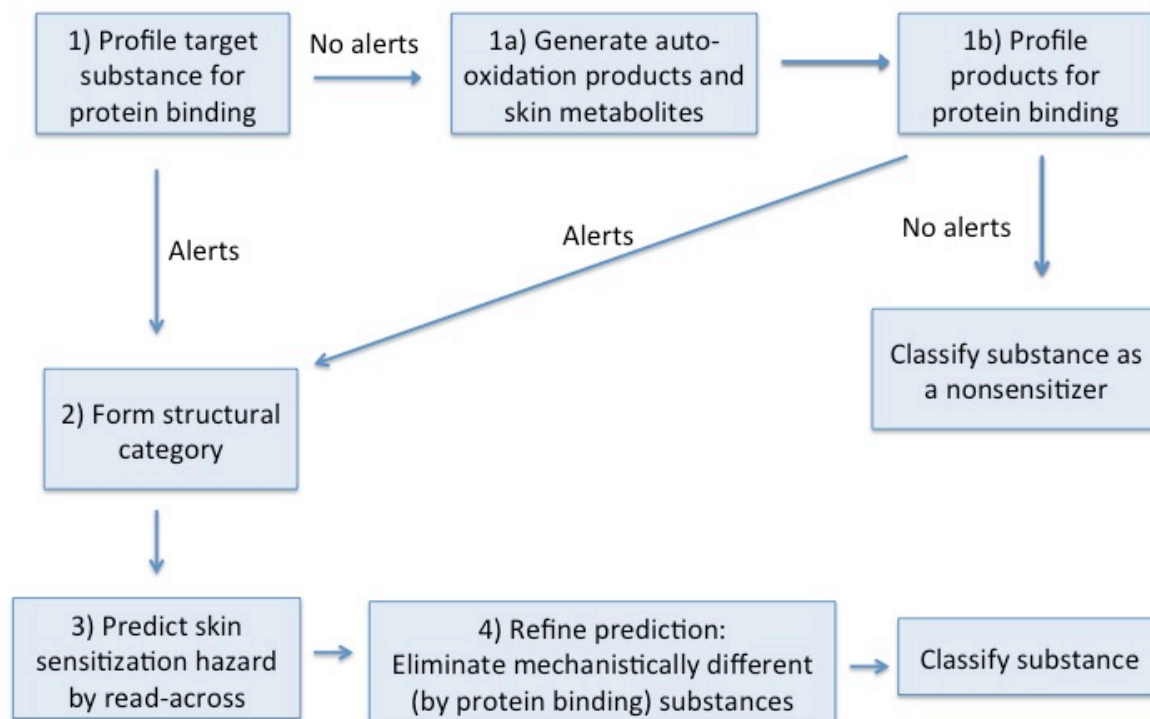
1) Profile target substance for protein binding

No alerts

1a) Generate auto-oxidation products and skin metabolites

1b) Profile products for protein binding

Alerts

Alerts

No alerts

Classify substance as a nonsensitizer

2) Form structural category

3) Predict skin sensitization hazard by read-across

4) Refine prediction: Eliminate mechanistically different (by protein binding) substances

Classify substance